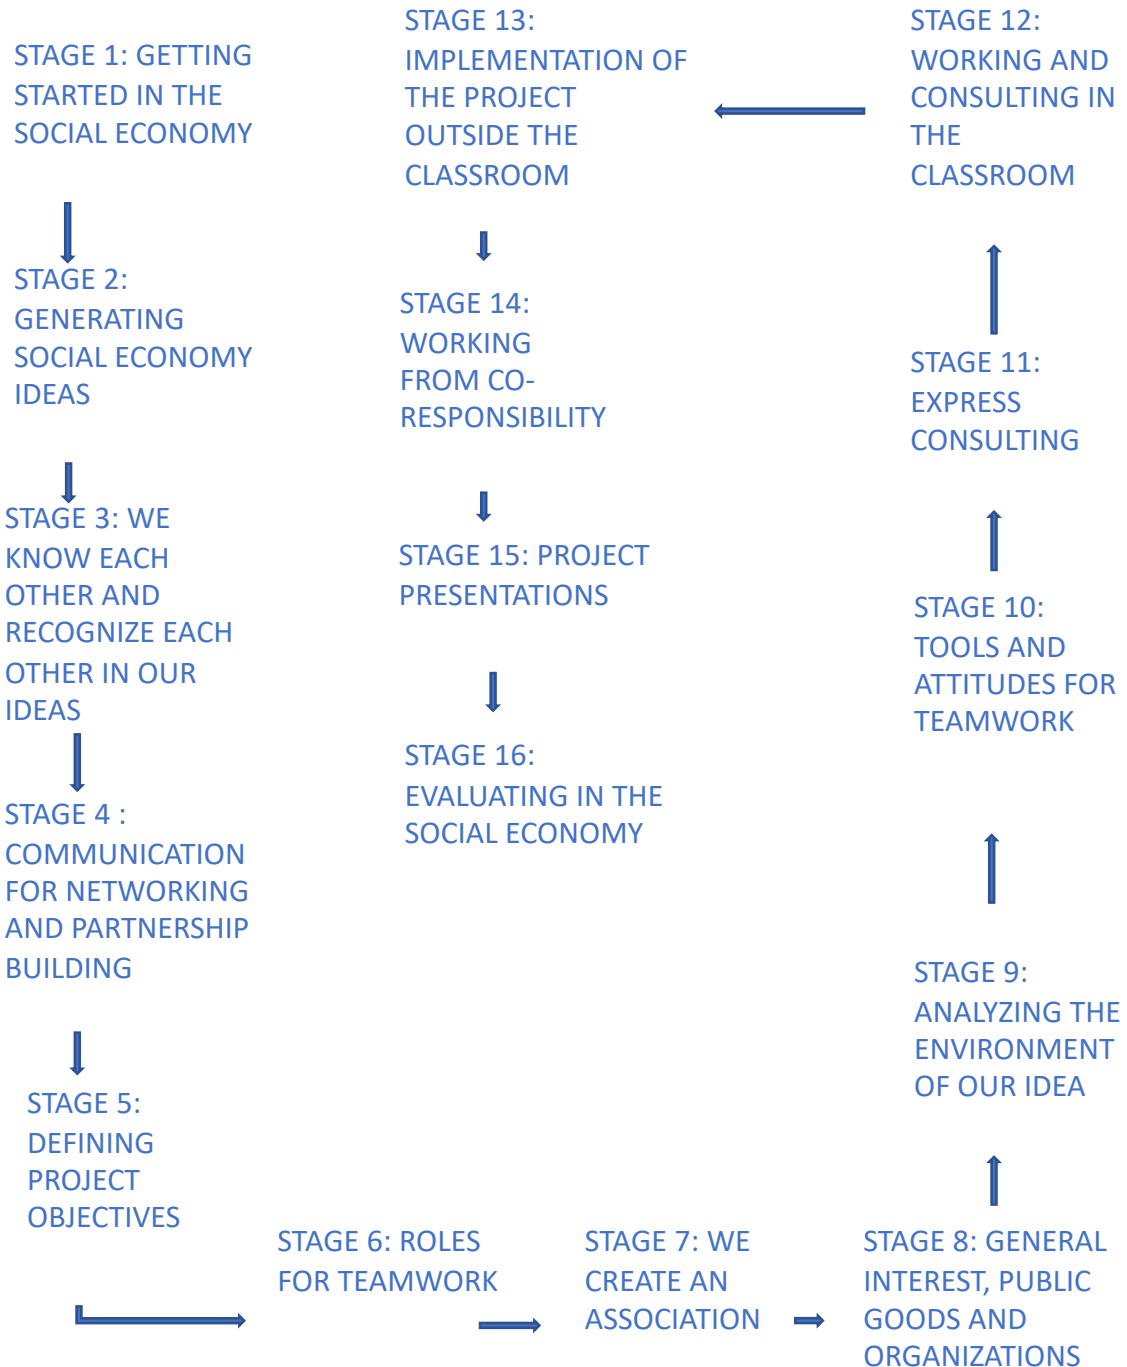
STAGE 1: GETTING STARTED IN THE SOCIAL ECONOMY

STAGE 2: GENERATING SOCIAL ECONOMY IDEAS

STAGE 3: WE KNOW EACH OTHER AND RECOGNIZE EACH OTHER IN OUR IDEAS

STAGE 4 : COMMUNICATION FOR NETWORKING AND PARTNERSHIP BUILDING

STAGE 5: DEFINING PROJECT OBJECTIVES

STAGE 6: ROLES FOR TEAMWORK

STAGE 7: WE CREATE AN ASSOCIATION

STAGE 8: GENERAL INTEREST, PUBLIC GOODS AND ORGANIZATIONS

STAGE 9: ANALYZING THE ENVIRONMENT OF OUR IDEA

STAGE 10: TOOLS AND ATTITUDES FOR TEAMWORK

STAGE 11: EXPRESS CONSULTING

STAGE 12: WORKING AND CONSULTING IN THE CLASSROOM

STAGE 13: IMPLEMENTATION OF THE PROJECT OUTSIDE THE CLASSROOM

STAGE 14: WORKING FROM CO-RESPONSIBILITY

STAGE 15: PROJECT PRESENTATIONS

STAGE 16: EVALUATING IN THE SOCIAL ECONOMY